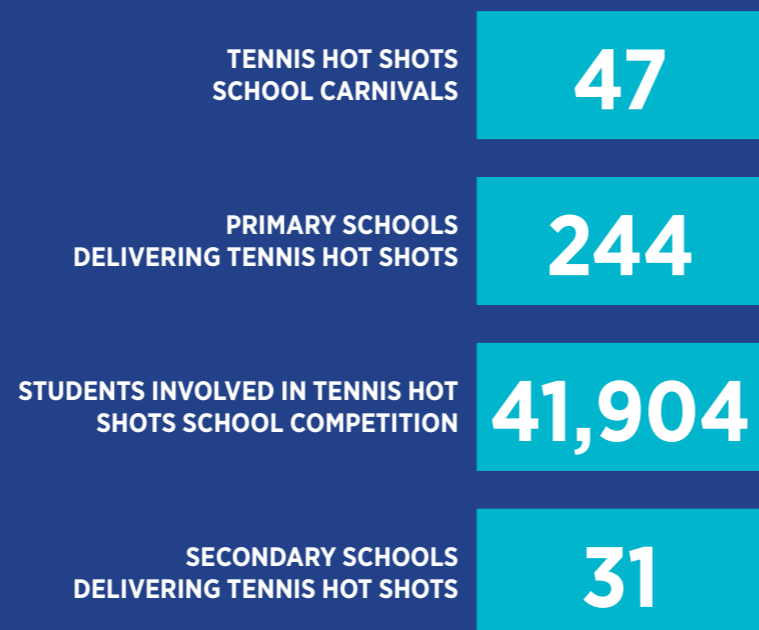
TENNIS HOT SHOTS SCHOOL CARNIVALS

47

PRIMARY SCHOOLS DELIVERING TENNIS HOT SHOTS

244

STUDENTS INVOLVED IN TENNIS HOT SHOTS SCHOOL COMPETITION

41,904

SECONDARY SCHOOLS DELIVERING TENNIS HOT SHOTS

31